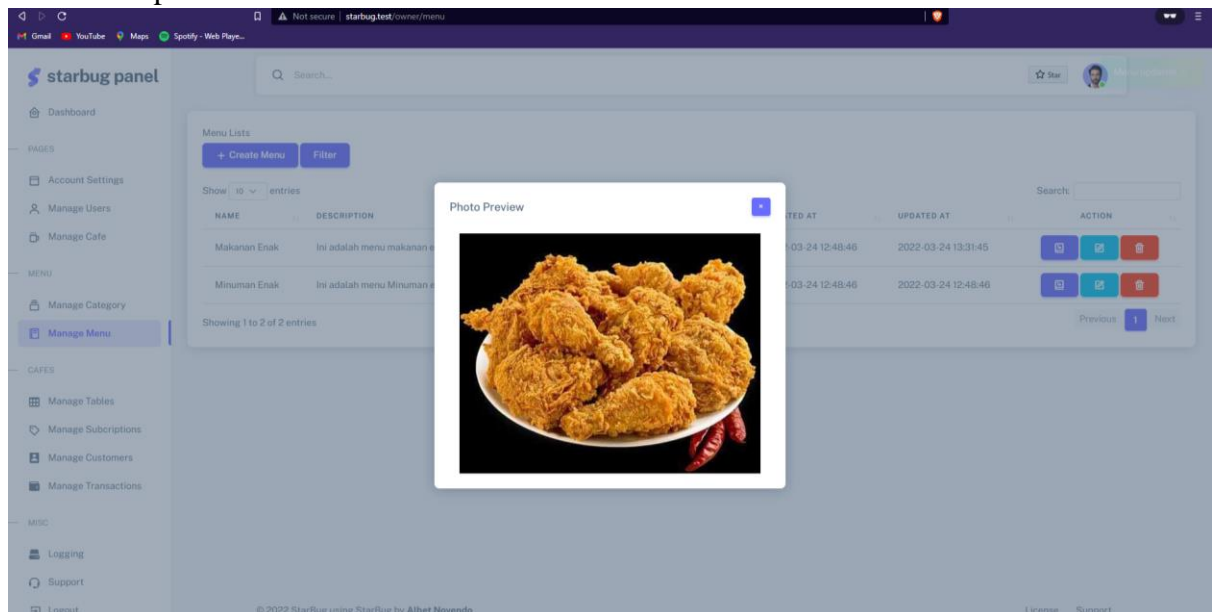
Not secure | starbug.test/owner/menu

Gmail YouTube Maps Spotify - Web Playe...

starbug panel

Search...

Star

Dashboard

PAGES

Account Settings

Manage Users

Manage Cafe

MENU

Manage Category

Manage Menu

CAFES

Manage Tables

Manage Subcriptions

Manage Customers

Manage Transactions

MISC

Logging

Support

Logout

Menu Lists

+ Create Menu Filter

Show 10 entries

Search:

| NAME | DESCRIPTION | TED AT | UPDATED AT | ACTION |
|---|---|---|---|---|
| Makanan Enak | Ini adalah menu makanan e | -03-24 12:48:46 | 2022-03-24 13:31:45 | |
| Minuman Enak | Ini adalah menu Minuman e | -03-24 12:48:46 | 2022-03-24 12:46:46 | |

Showing 1 to 2 of 2 entries

Previous 1 Next

Photo Preview

×

© 2022 StarBug using StarBug by Albet Novendo

License Support